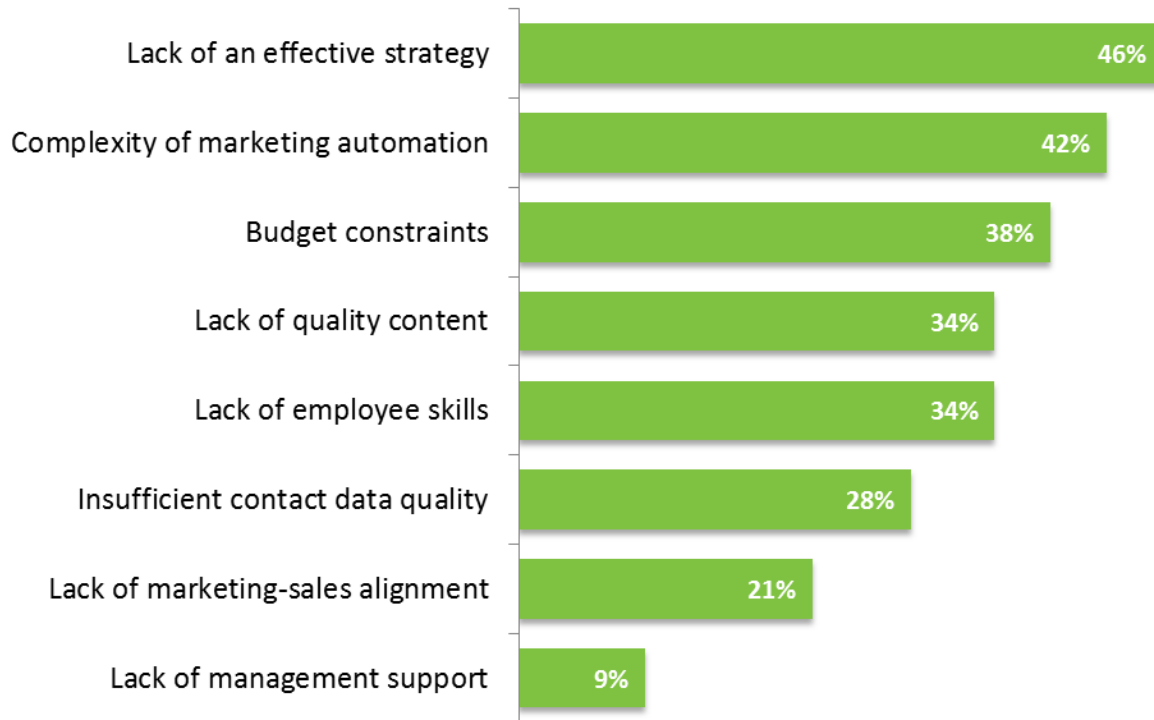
| | |
|---|---|
| Lack of an effective strategy | 46% |
| Complexity of marketing automation | 42% |
| Budget constraints | 38% |
| Lack of quality content | 34% |
| Lack of employee skills | 34% |
| Insufficient contact data quality | 28% |
| Lack of marketing-sales alignment | 21% |
| Lack of management support | 9% |